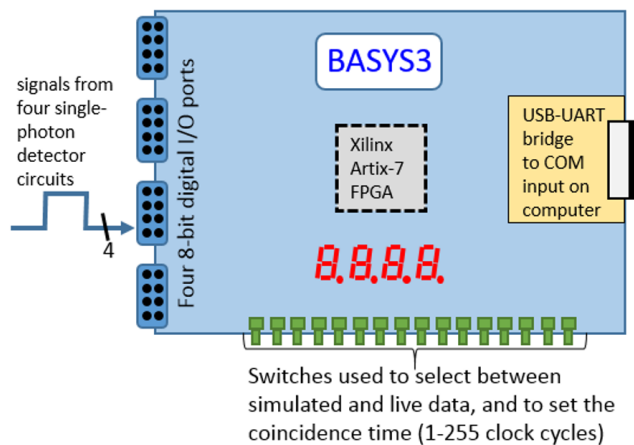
signals from four single-photon detector circuits

4

Four 8-bit digital I/O ports

BASYS3

Xilinx Artix-7 FPGA

8.8.8.8.

USB-UART bridge to COM input on computer

Switches used to select between simulated and live data, and to set the coincidence time (1-255 clock cycles)